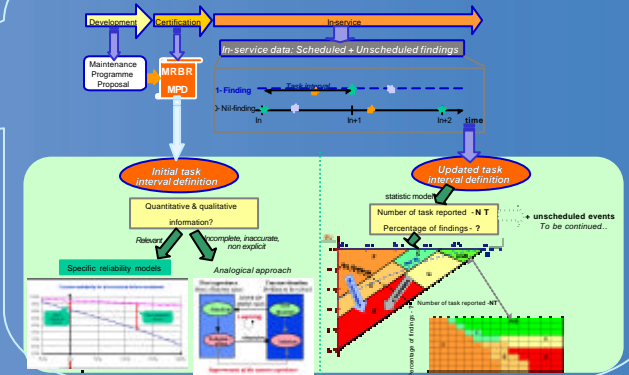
Development
Certification
In-service
In-service data: Scheduled + Unscheduled findings
Maintenance Programme Proposal
MRBR
MPD
1- Finding
Task interval
0- Nil-finding
In
In+1
In+2
time
Initial task interval definition
Updated task interval definition
statistic models
Quantitative & qualitative information?
Number of task reported - N T
Percentage of findings - ?
+ unscheduled events
To be continued..
Relevant
Incomplete, inaccurate, non explicit
Specific reliability models
Analogical approach
Number of task reported -NT
Percentage of findings
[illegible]